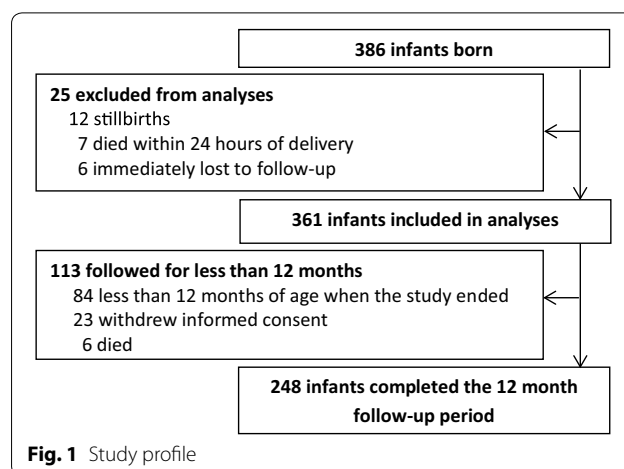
386 infants born

25 excluded from analyses
12 stillbirths
7 died within 24 hours of delivery
6 immediately lost to follow-up

361 infants included in analyses

113 followed for less than 12 months
84 less than 12 months of age when the study ended
23 withdrew informed consent
6 died

248 infants completed the 12 month follow-up period

Fig. 1 Study profile